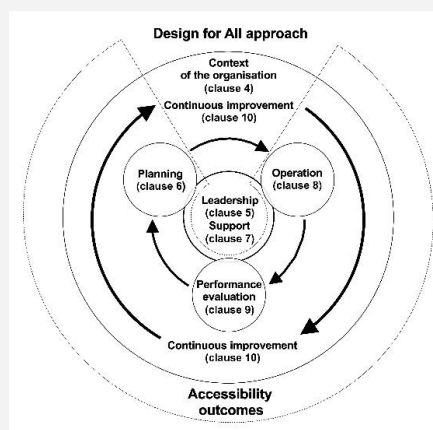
Design for All approach

Context of the organisation (clause 4)

Continuous improvement (clause 10)

Planning (clause 6)

Operation (clause 8)

Leadership (clause 5)
Support (clause 7)

Performance evaluation (clause 9)

Continuous improvement (clause 10)

Accessibility outcomes